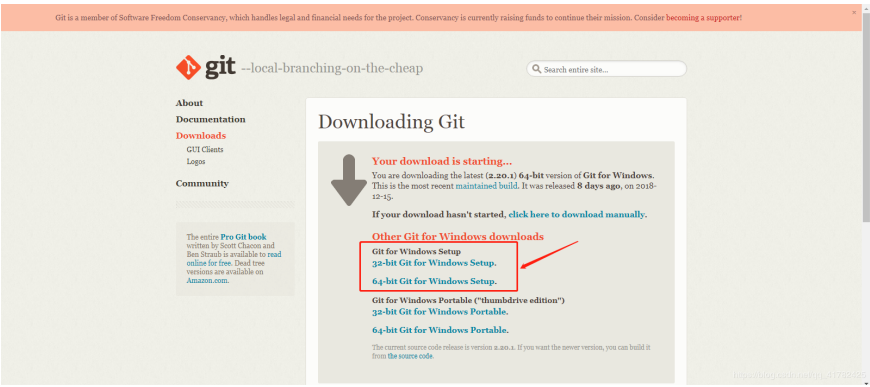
Git is a member of Software Freedom Conservancy, which handles legal and financial needs for the project. Conservancy is currently raising funds to continue their mission. Consider becoming a supporter!

git --local-branching-on-the-cheap

Search entire site...

About
Documentation
Downloads
GUI Clients
Logos
Community

The entire Pro Git book written by Scott Chacon and Ben Straub is available to read online for free. Dead tree versions are available on Amazon.com.

Downloading Git

Your download is starting...

You are downloading the latest (2.20.1) 64-bit version of Git for Windows. This is the most recent maintained build. It was released 8 days ago, on 2018-12-15.

If your download hasn't started, click here to download manually.

Other Git for Windows downloads

Git for Windows Setup
32-bit Git for Windows Setup.
64-bit Git for Windows Setup.

Git for Windows Portable ("thumbdrive edition")
32-bit Git for Windows Portable.
64-bit Git for Windows Portable.

The current source code release is version 2.20.1. If you want the newer version, you can build it from the source code.